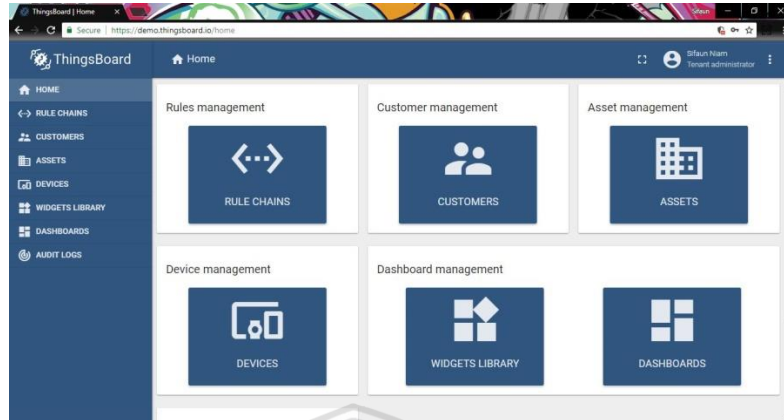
ThingsBoard | Home
Sifaun
Secure | https://demo.thingsboard.io/home

ThingsBoard
Home
Sifaun Niam
Tenant administrator

HOME
RULE CHAINS
CUSTOMERS
ASSETS
DEVICES
WIDGETS LIBRARY
DASHBOARDS
AUDIT LOGS

Rules management
RULE CHAINS

Customer management
CUSTOMERS

Asset management
ASSETS

Device management
DEVICES

Dashboard management
WIDGETS LIBRARY
DASHBOARDS